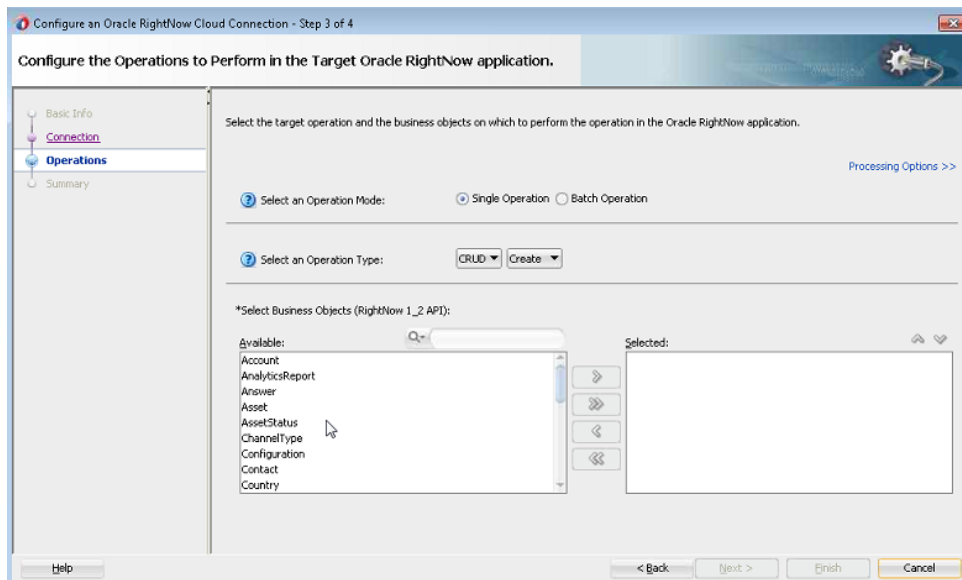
Configure an Oracle RightNow Cloud Connection - Step 3 of 4

Configure the Operations to Perform in the Target Oracle RightNow application.

Basic Info
Connection
Operations
Summary

Select the target operation and the business objects on which to perform the operation in the Oracle RightNow application.

Processing Options >>

Select an Operation Mode: Single Operation Batch Operation

Select an Operation Type: CRUD Create

*Select Business Objects (RightNow 1_2 API):

Available:
Account
AnalyticsReport
Answer
Asset
AssetStatus
ChannelType
Configuration
Contact
Country

Selected:

Help

< Back Next > Finish Cancel